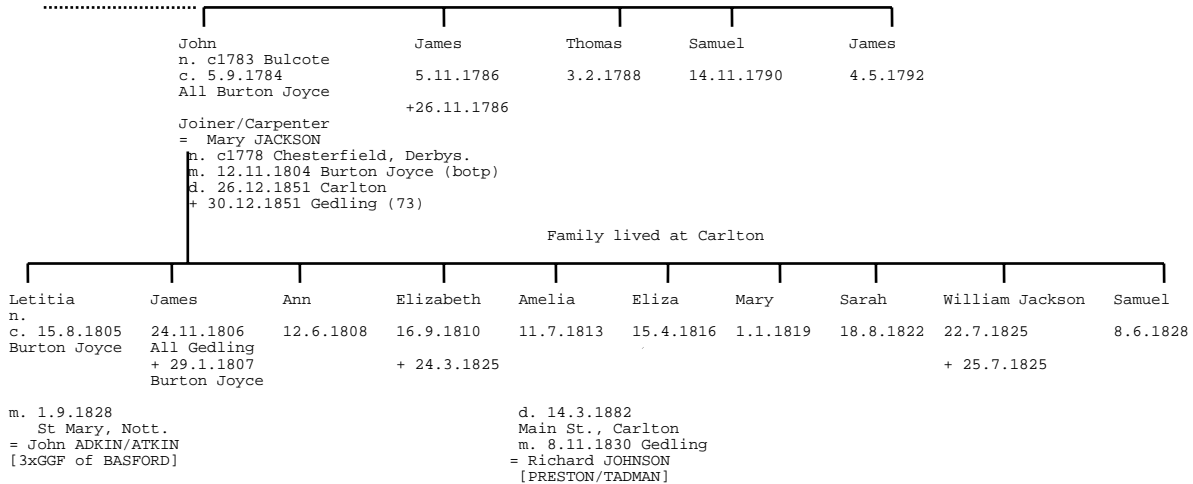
John
n. c1783 Bulcote
c. 5.9.1784
All Burton Joyce

Joiner/Carpenter
= Mary JACKSON
n. c1778 Chesterfield, Derbys.
m. 12.11.1804 Burton Joyce (botp)
d. 26.12.1851 Carlton
+ 30.12.1851 Gedling (73)

James
5.11.1786
+26.11.1786

Thomas
3.2.1788

Samuel
14.11.1790

James
4.5.1792

Family lived at Carlton

Letitia
n.
c. 15.8.1805
Burton Joyce

m. 1.9.1828
St Mary, Nott.
= John ADKIN/ATKIN
[3xGGF of BASFORD]

James
24.11.1806
All Gedling
+ 29.1.1807
Burton Joyce

Ann
12.6.1808

Elizabeth
16.9.1810
+ 24.3.1825

Amelia
11.7.1813

d. 14.3.1882
Main St., Carlton
m. 8.11.1830 Gedling
= Richard JOHNSON
[PRESTON/TADMAN]

Eliza
15.4.1816

Mary
1.1.1819

Sarah
18.8.1822

William Jackson
22.7.1825
+ 25.7.1825

Samuel
8.6.1828